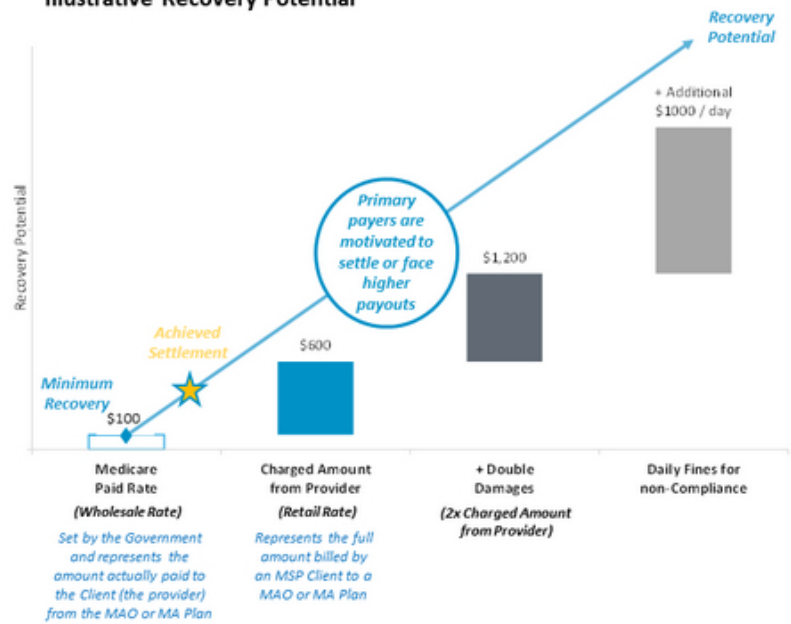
Illustrative Recovery Potential

Recovery Potential

Recovery Potential

+ Additional $1000 / day

Primary payers are motivated to settle or face higher payouts

$1,200

Achieved Settlement

$600

Minimum Recovery

$100

Medicare Paid Rate
(Wholesale Rate)
Set by the Government and represents the amount actually paid to the Client (the provider) from the MAO or MA Plan

Charged Amount from Provider
(Retail Rate)
Represents the full amount billed by an MSP Client to a MAO or MA Plan

+ Double Damages
(2x Charged Amount from Provider)

Daily Fines for non-Compliance